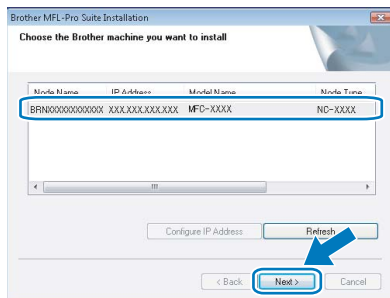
Brother MFL-Pro Suite Installation

Choose the Brother machine you want to install

| Node Name | IP Address | Model Name | Node Type |
|---|---|---|---|
| BRNXXXXXXXXXXXX | XXX.XXX.XXX.XXX | MFC-XXXX | NC-XXXX |

Configure IP Address

Refresh

< Back

Next >

Cancel